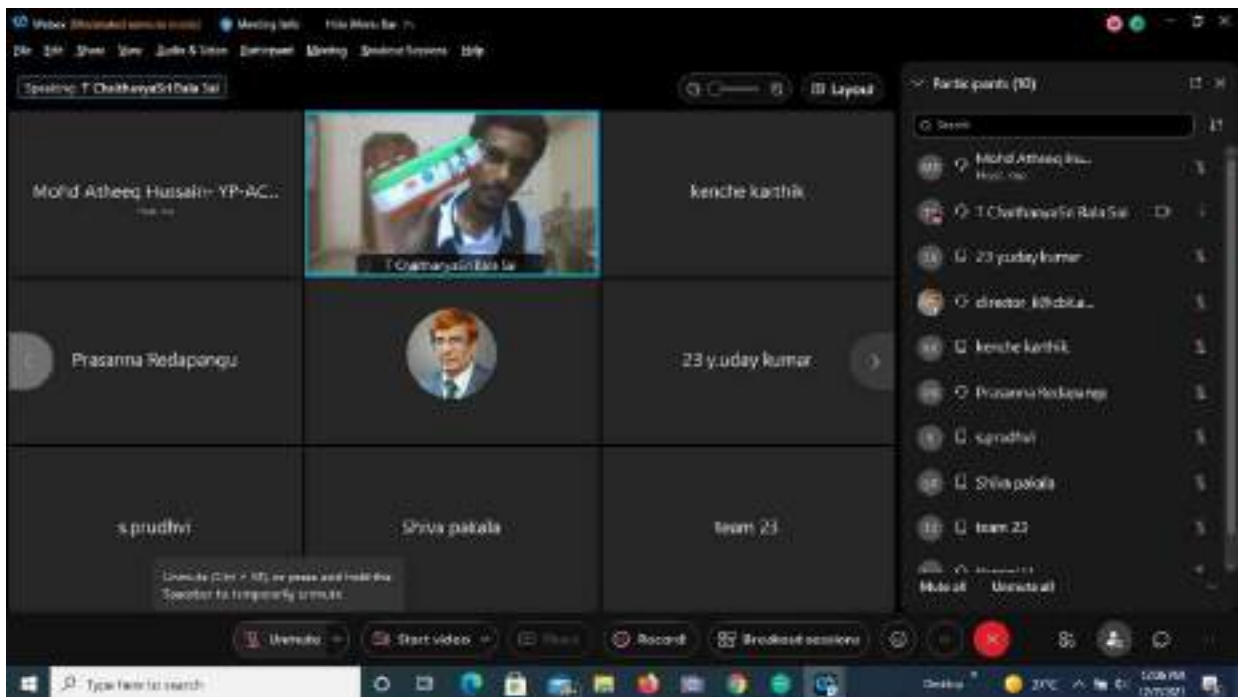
Webex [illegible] Meeting Info Hide Menu Bar

File Edit Share View Audio & Video Participant Meeting Breakout Sessions Help

Speaking: T ChaithanyaSri Bala Sai

Layout

Participants (10)

Search

Mohd Atheeq Hussain- YP-AC...

T ChaithanyaSri Bala Sai

kenche karthik

Prasanna Redapangu

23 y.uday kumar

s.prudhvi

Shiva pakala

team 23

Unmute (Ctrl + M), or press and hold the Spacebar to temporarily unmute.

Mohd Atheeq Hu...

T ChaithanyaSri Bala Sai

23 y.uday kumar

director_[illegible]

kenche karthik

Prasanna Redapangu

s.prudhvi

Shiva pakala

team 23

Mute all Unmute all

Unmute Start video Share Record Breakout sessions

Type here to search

Desktop 27°C